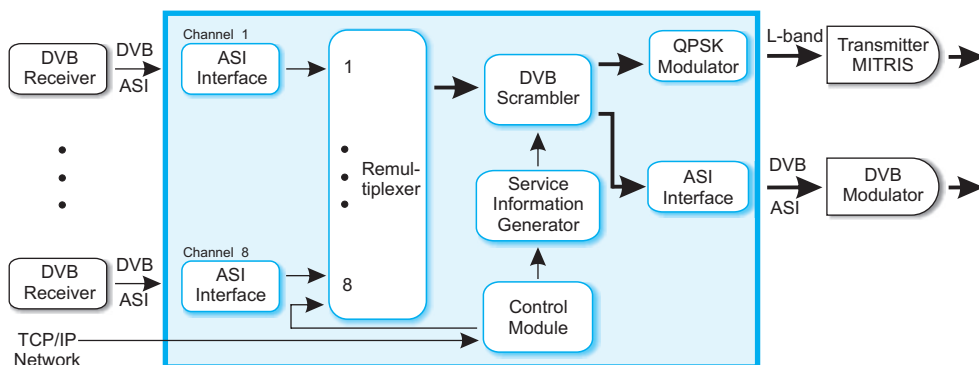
DVB Receiver
DVB
ASI
Channel 1
ASI Interface
1
Remultiplexer
8
Channel 8
ASI Interface
DVB Receiver
DVB
ASI
TCP/IP Network
DVB Scrambler
Service Information Generator
Control Module
QPSK Modulator
ASI Interface
L-band
Transmitter MITRIS
DVB
ASI
DVB Modulator